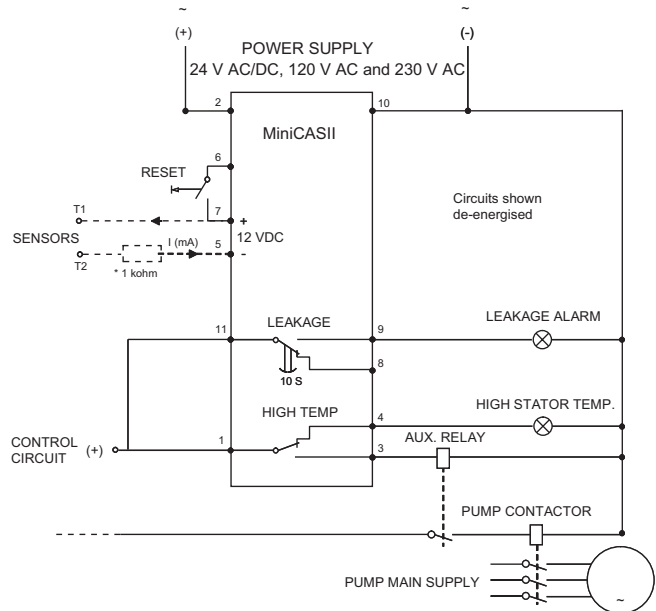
~
(+)
~
(-)
POWER SUPPLY
24 V AC/DC, 120 V AC and 230 V AC
2
10
MiniCASII
6
RESET
7
T1
+
12 VDC
SENSORS
I (mA)
5
T2
* 1 kohm
Circuits shown de-energised
11
LEAKAGE
9
LEAKAGE ALARM
8
10 S
HIGH TEMP
4
HIGH STATOR TEMP.
CONTROL CIRCUIT (+)
1
3
AUX. RELAY
PUMP CONTACTOR
PUMP MAIN SUPPLY
~